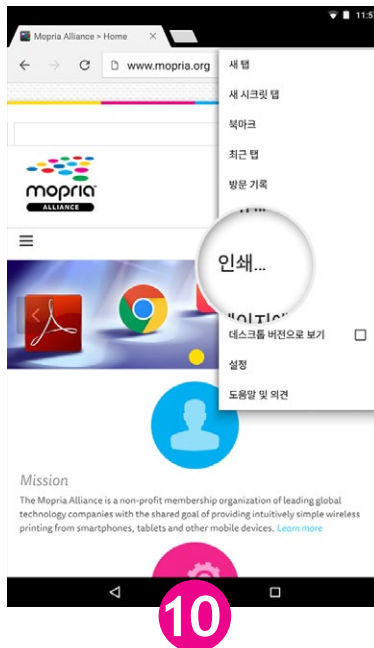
11:5

Mopria Alliance > Home

www.mopria.org

새 탭

새 시크릿 탭

북마크

최근 탭

방문 기록

인쇄...

데스크톱 버전으로 보기

설정

도움말 및 의견

mopria

ALLIANCE

Mission

The Mopria Alliance is a non-profit membership organization of leading global technology companies with the shared goal of providing intuitively simple wireless printing from smartphones, tablets and other mobile devices. Learn more

10